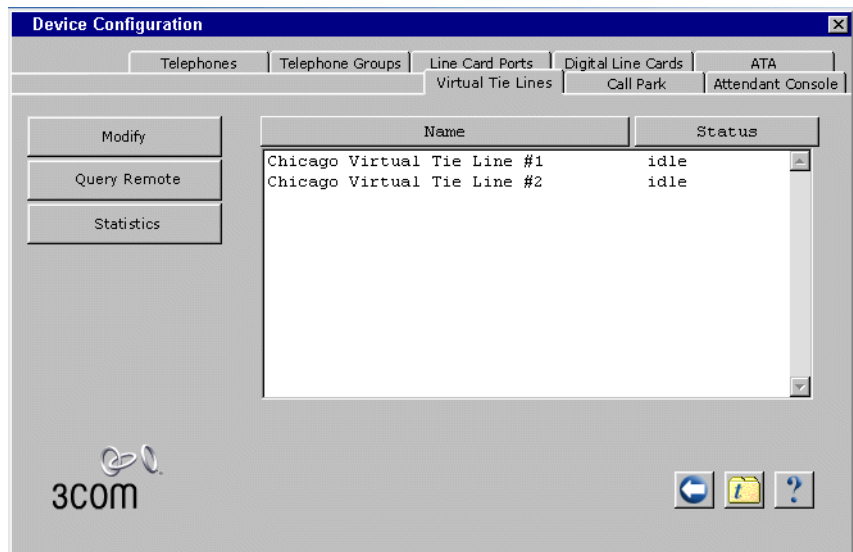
Device Configuration

Telephones | Telephone Groups | Line Card Ports | Digital Line Cards | ATA

Virtual Tie Lines | Call Park | Attendant Console

Modify

Query Remote

Statistics

| Name | Status |
|---|---|
| Chicago Virtual Tie Line #1 | idle |
| Chicago Virtual Tie Line #2 | idle |

3com

?